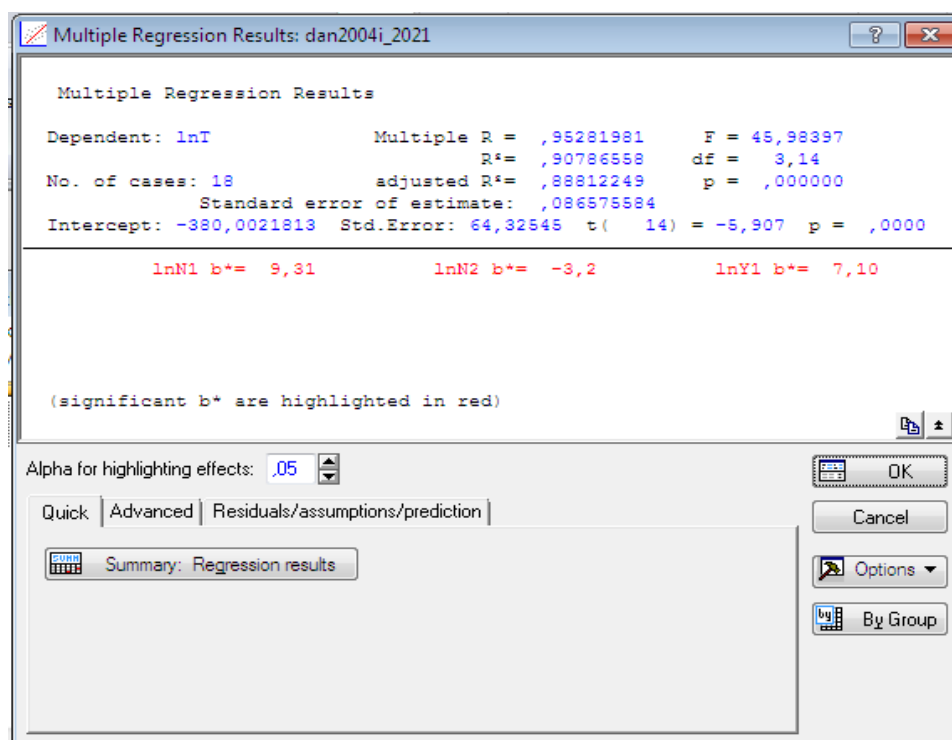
Multiple Regression Results: dan2004i_2021

? X

Multiple Regression Results

Dependent: lnT Multiple R = ,95281981 F = 45,98397
R²= ,90786558 df = 3,14
No. of cases: 18 adjusted R²= ,88812249 p = ,000000
Standard error of estimate: ,086575584
Intercept: -380,0021813 Std.Error: 64,32545 t( 14) = -5,907 p = ,0000

lnN1 b*= 9,31 lnN2 b*= -3,2 lnY1 b*= 7,10

(significant b* are highlighted in red)

Alpha for highlighting effects: ,05

OK

Cancel

Options

By Group

Quick | Advanced | Residuals/assumptions/prediction

SUMM

Summary: Regression results